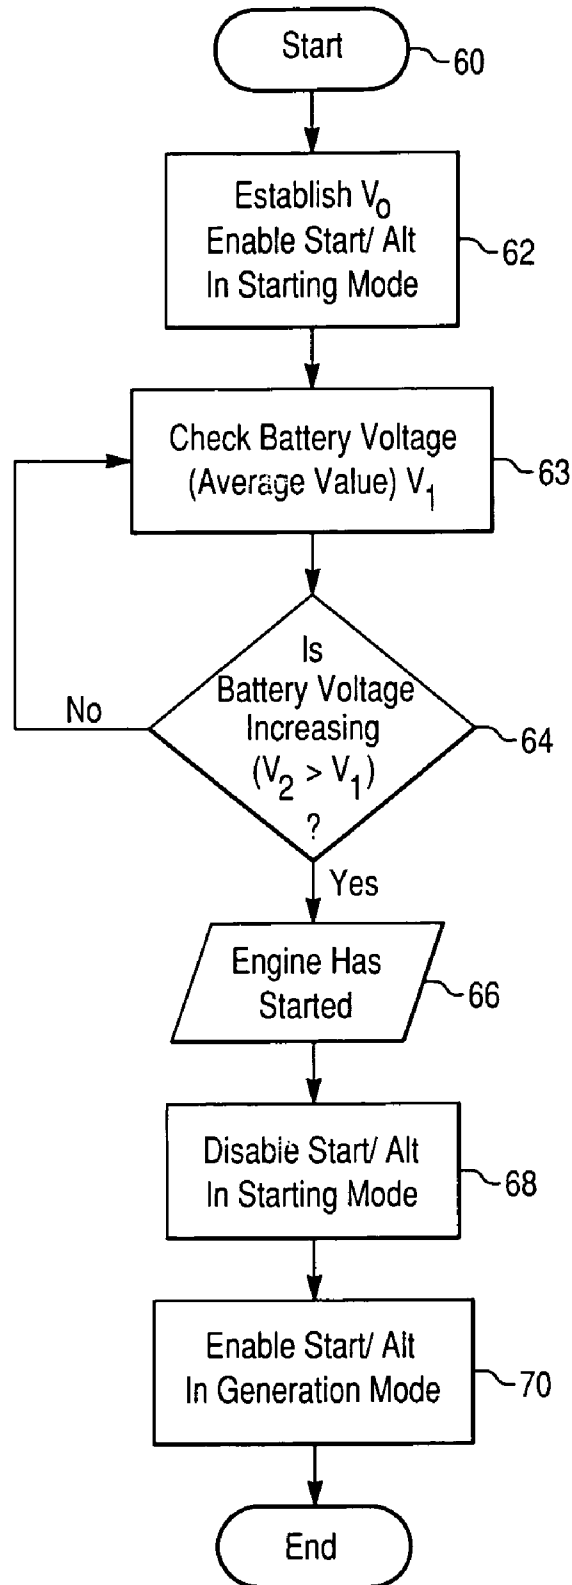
Start
60

Establish $V_0$
Enable Start/ Alt
In Starting Mode
62

Check Battery Voltage
(Average Value) $V_1$
63

Is
Battery Voltage
Increasing
$(V_2 > V_1)$
?
64

No

Yes

Engine Has
Started
66

Disable Start/ Alt
In Starting Mode
68

Enable Start/ Alt
In Generation Mode
70

End